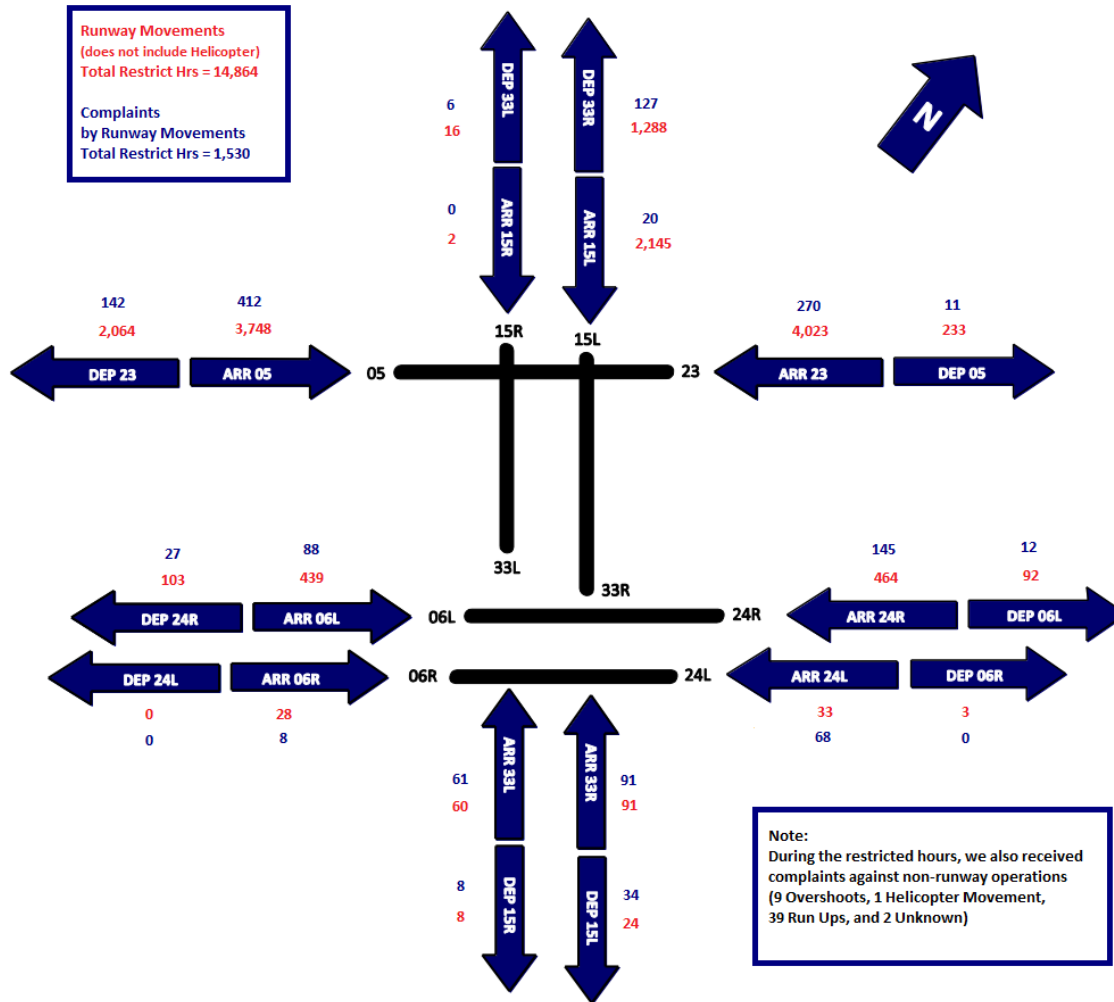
Runway Movements
(does not include Helicopter)
Total Restrict Hrs = 14,864

Complaints
by Runway Movements
Total Restrict Hrs = 1,530

N

DEP 33L
6
16

DEP 33R
127
1,288

ARR 15R
0
2

ARR 15L
20
2,145

142
2,064
DEP 23

412
3,748
ARR 05

05
15R
15L
23

270
4,023
ARR 23

11
233
DEP 05

33L
33R

27
103
DEP 24R

88
439
ARR 06L

06L
24R

145
464
ARR 24R

12
92
DEP 06L

DEP 24L
0
0

ARR 06R
28
8

06R
24L

ARR 24L
33
68

DEP 06R
3
0

ARR 33L
61
60

ARR 33R
91
91

DEP 15R
8
8

DEP 15L
34
24

Note:
During the restricted hours, we also received complaints against non-runway operations (9 Overshoots, 1 Helicopter Movement, 39 Run Ups, and 2 Unknown)